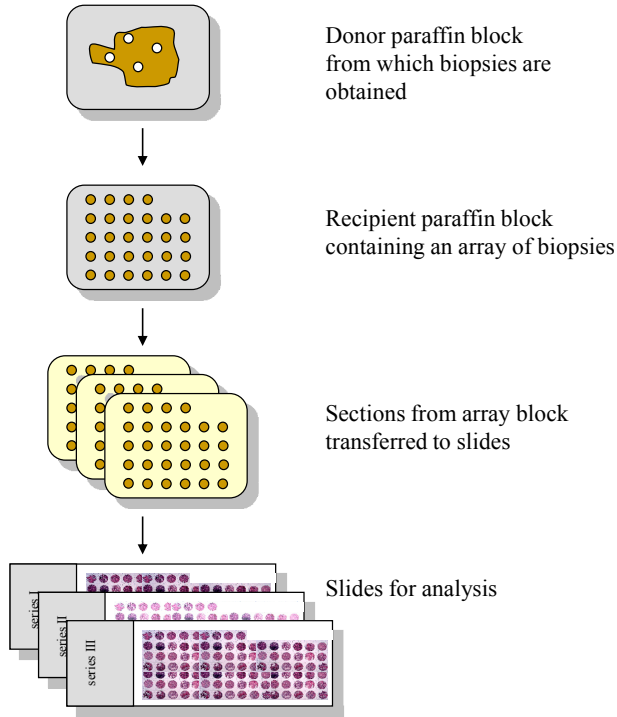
Donor paraffin block from which biopsies are obtained

Recipient paraffin block containing an array of biopsies

Sections from array block transferred to slides

series I
series II
series III

Slides for analysis